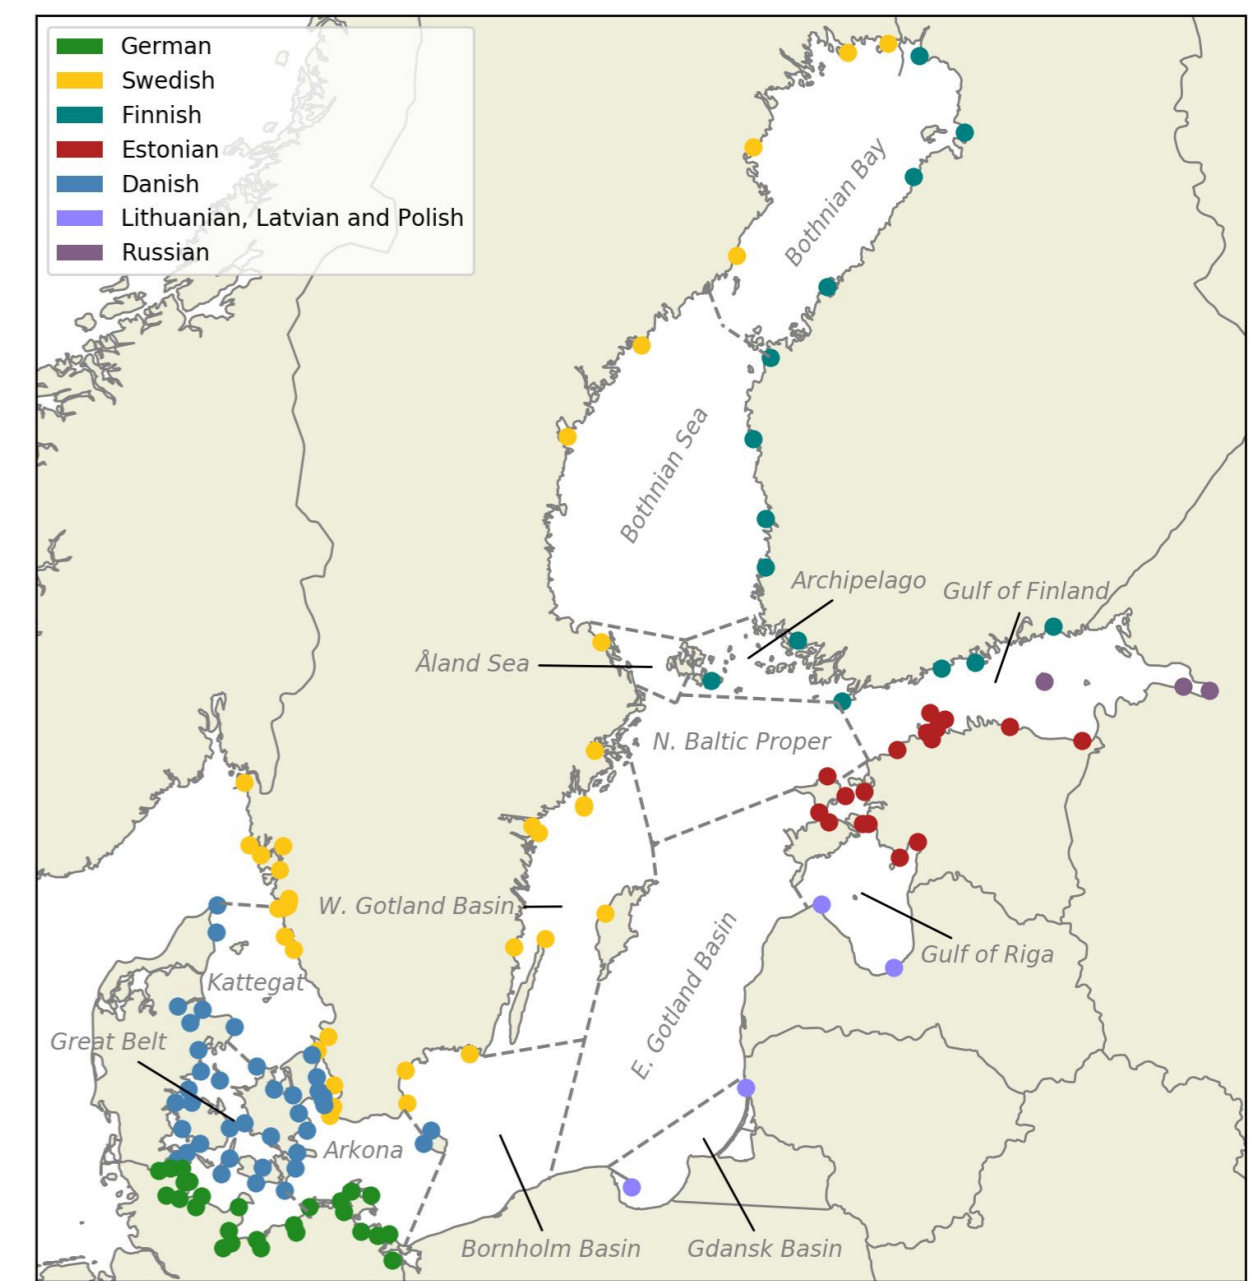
German
Swedish
Finnish
Estonian
Danish
Lithuanian, Latvian and Polish
Russian

Bothnian Bay
Bothnian Sea
Archipelago
Gulf of Finland
Åland Sea
N. Baltic Proper
W. Gotland Basin
Gulf of Riga
Kattegat
E. Gotland Basin
Great Belt
Arkona
Bornholm Basin
Gdansk Basin